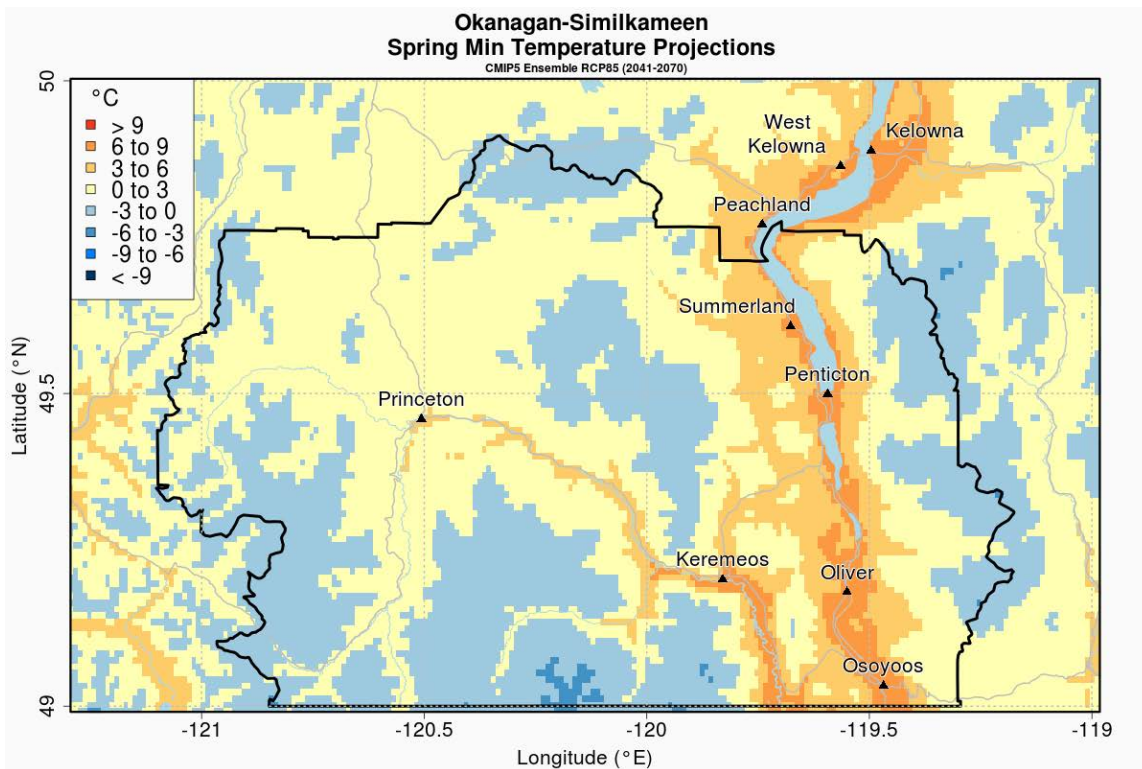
Okanagan-Similkameen
Spring Min Temperature Projections
CMIP5 Ensemble RCP85 (2041-2070)

°C
> 9
6 to 9
3 to 6
0 to 3
-3 to 0
-6 to -3
-9 to -6
< -9

West Kelowna
Kelowna
Peachland
Summerland
Penticton
Princeton
Keremeos
Oliver
Osoyoos

50
49.5
49
Latitude (°N)

-121
-120.5
-120
-119.5
-119
Longitude (°E)